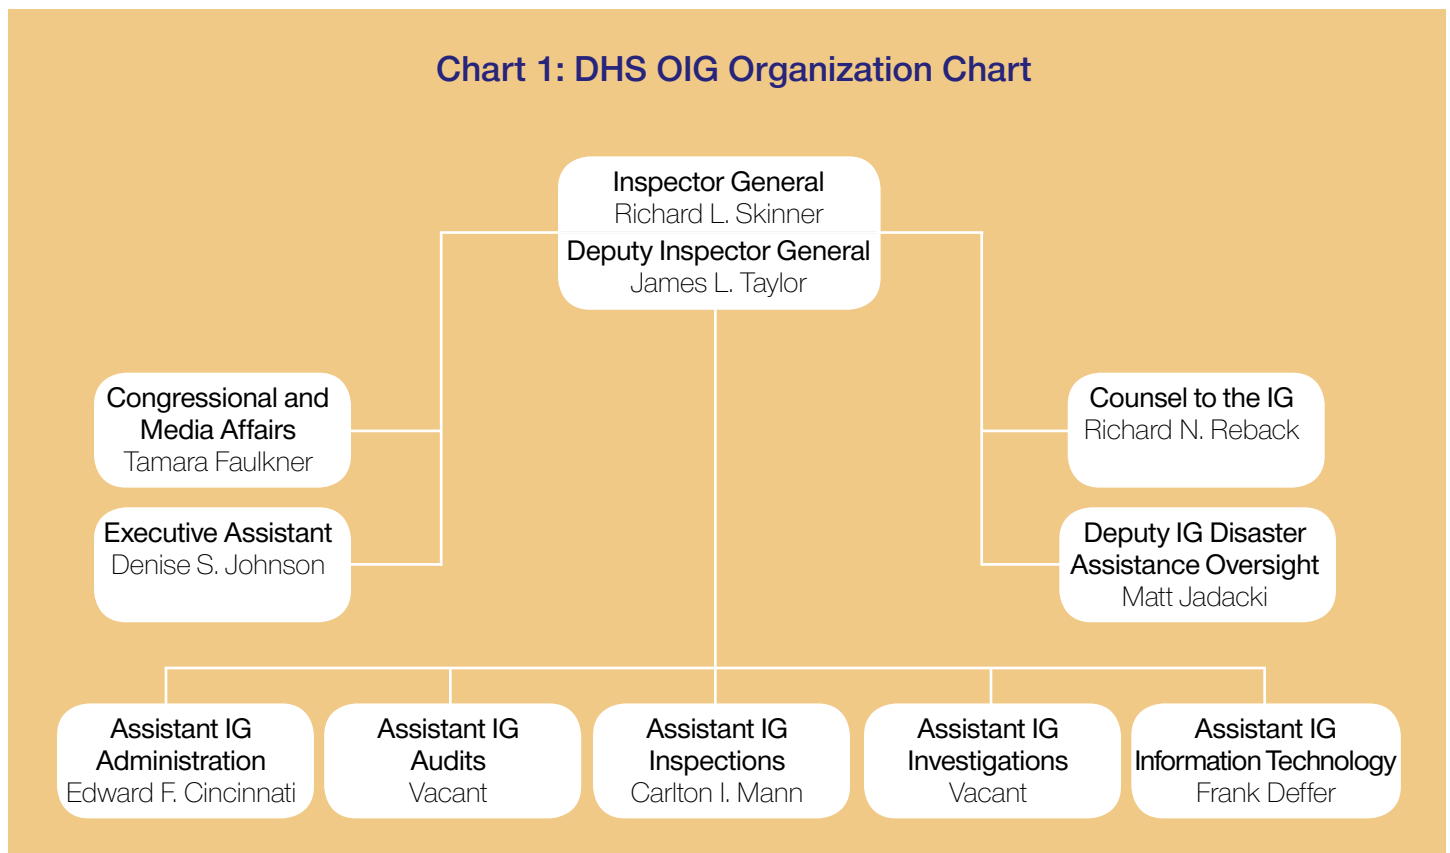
Chart 1: DHS OIG Organization Chart

Inspector General
Richard L. Skinner
Deputy Inspector General
James L. Taylor

Congressional and Media Affairs
Tamara Faulkner

Executive Assistant
Denise S. Johnson

Counsel to the IG
Richard N. Reback

Deputy IG Disaster Assistance Oversight
Matt Jadacki

Assistant IG
Administration
Edward F. Cincinnati

Assistant IG
Audits
Vacant

Assistant IG
Inspections
Carlton I. Mann

Assistant IG
Investigations
Vacant

Assistant IG
Information Technology
Frank Deffer